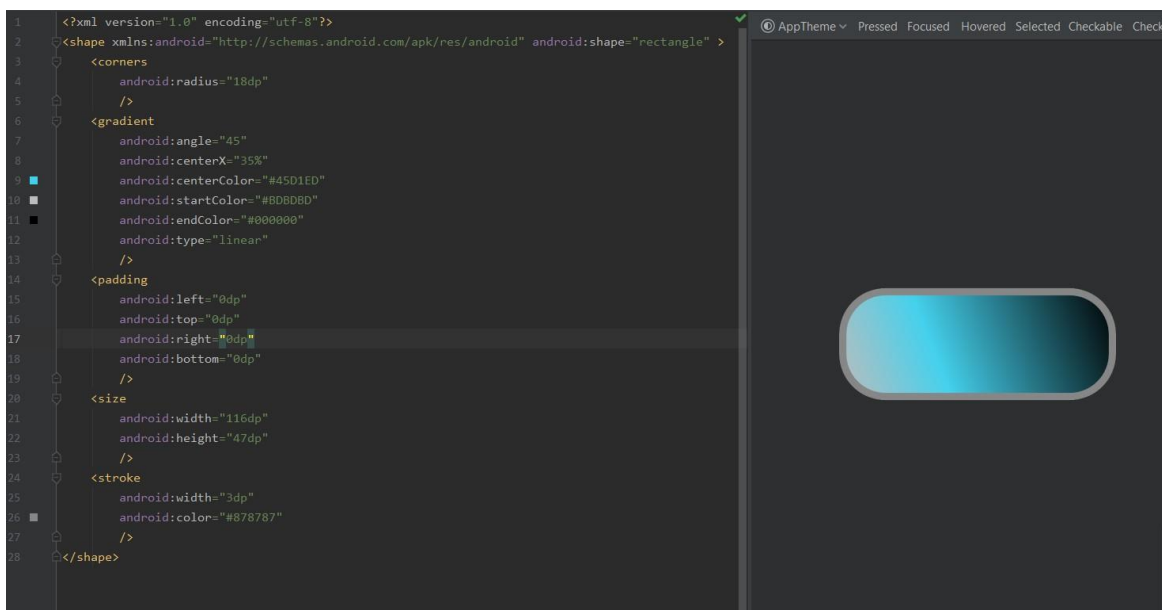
1 <?xml version="1.0" encoding="utf-8"?>
2 <shape xmlns:android="http://schemas.android.com/apk/res/android" android:shape="rectangle" >
3 <corners
4 android:radius="18dp"
5 />
6 <gradient
7 android:angle="45"
8 android:centerX="35%"
9 android:centerColor="#45D1ED"
10 android:startColor="#BDBDBD"
11 android:endColor="#000000"
12 android:type="linear"
13 />
14 <padding
15 android:left="0dp"
16 android:top="0dp"
17 android:right="0dp"
18 android:bottom="0dp"
19 />
20 <size
21 android:width="116dp"
22 android:height="47dp"
23 />
24 <stroke
25 android:width="3dp"
26 android:color="#878787"
27 />
28 </shape>

AppTheme Pressed Focused Hovered Selected Checkable Check